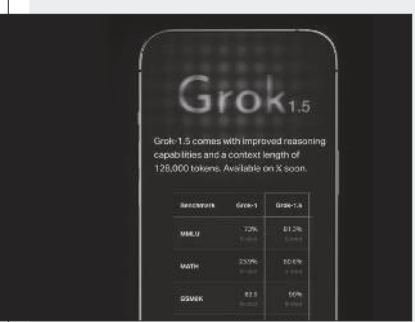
Grok1.5

Grok-1.5 comes with improved reasoning capabilities and a context length of 128,000 tokens. Available on X soon.

| Benchmark | Grok-1 | Grok-1.5 |
|---|---|---|
| MMLU | 73% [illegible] | 81.3% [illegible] |
| MATH | 23.9% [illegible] | 50.6% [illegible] |
| GSM8K | 62.9 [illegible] | 90% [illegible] |